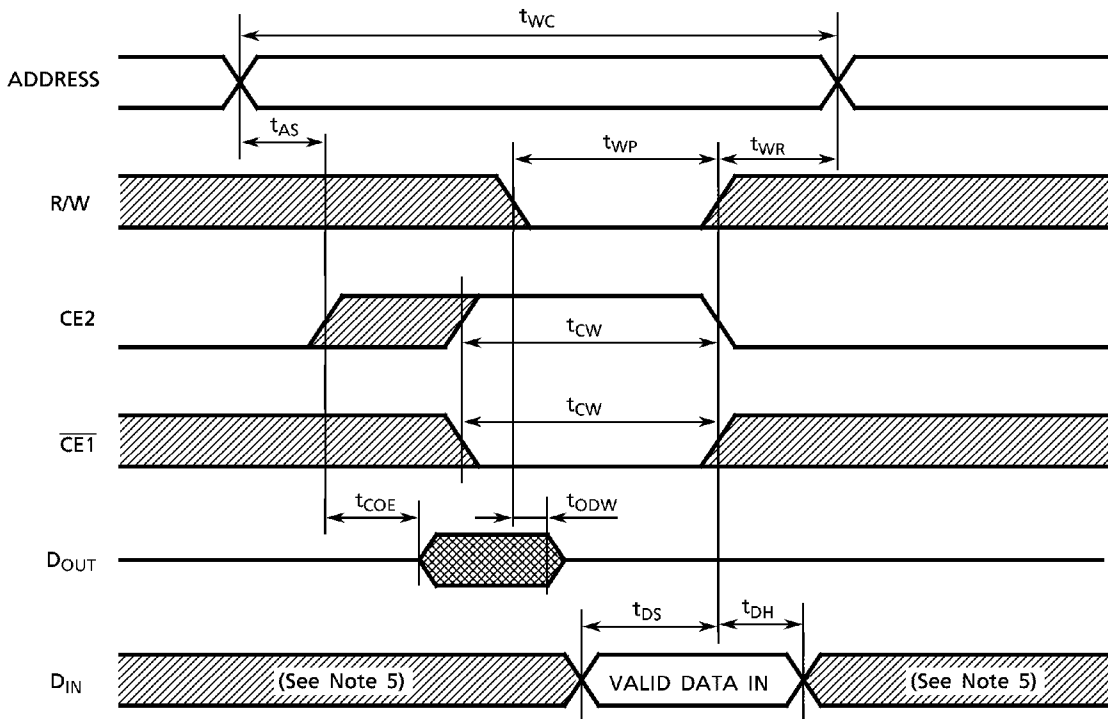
$t_{WC}$

ADDRESS

$t_{AS}$

$t_{WP}$

$t_{WR}$

R/W

CE2

$t_{CW}$

$t_{CW}$

$\overline{CE1}$

$t_{COE}$

$t_{ODW}$

$D_{OUT}$

$t_{DS}$

$t_{DH}$

$D_{IN}$

(See Note 5)

VALID DATA IN

(See Note 5)